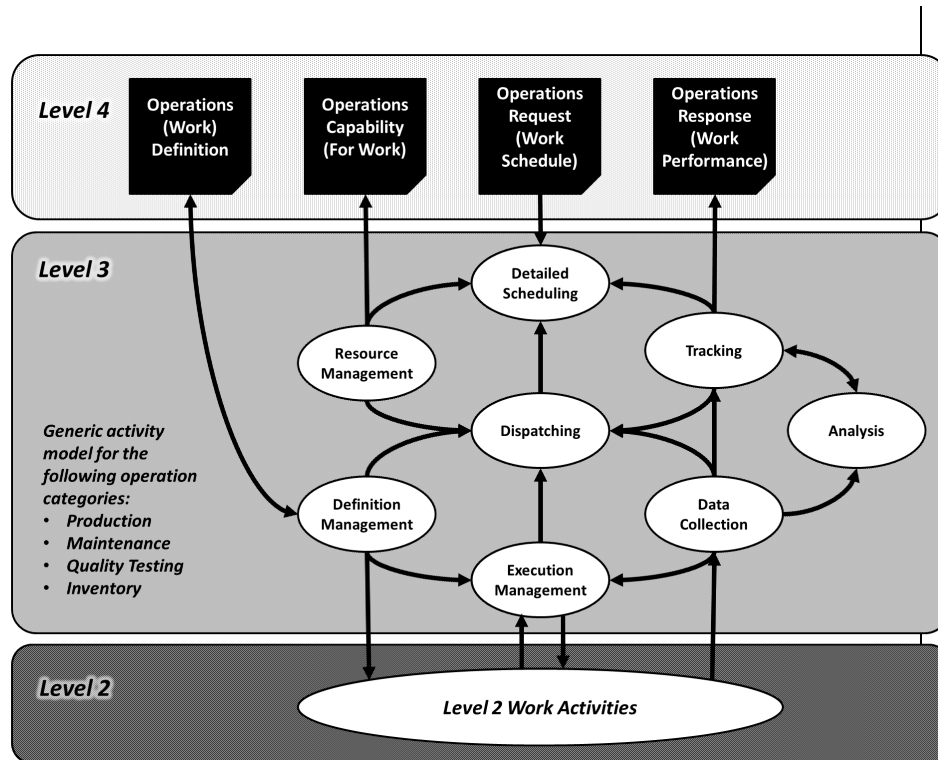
Level 4

Operations (Work) Definition

Operations Capability (For Work)

Operations Request (Work Schedule)

Operations Response (Work Performance)

Level 3

Detailed Scheduling

Resource Management

Tracking

Dispatching

Analysis

Generic activity model for the following operation categories:
• Production
• Maintenance
• Quality Testing
• Inventory

Definition Management

Data Collection

Execution Management

Level 2

Level 2 Work Activities